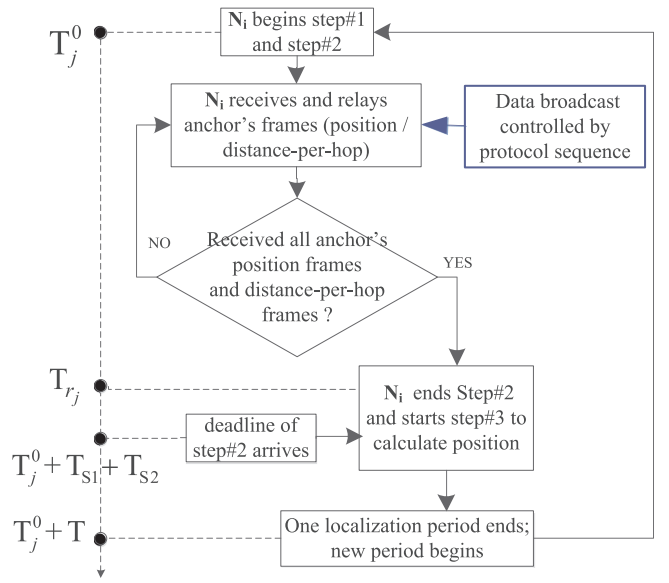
$T_j^0$

$\mathbf{N_i}$ begins step#1 and step#2

$\mathbf{N_i}$ receives and relays anchor's frames (position / distance-per-hop)

Data broadcast controlled by protocol sequence

NO

Received all anchor's position frames and distance-per-hop frames ?

YES

$T_{r_j}$

$\mathbf{N_i}$ ends Step#2 and starts step#3 to calculate position

deadline of step#2 arrives

$T_j^0 + T_{S1} + T_{S2}$

$T_j^0 + T$

One localization period ends; new period begins